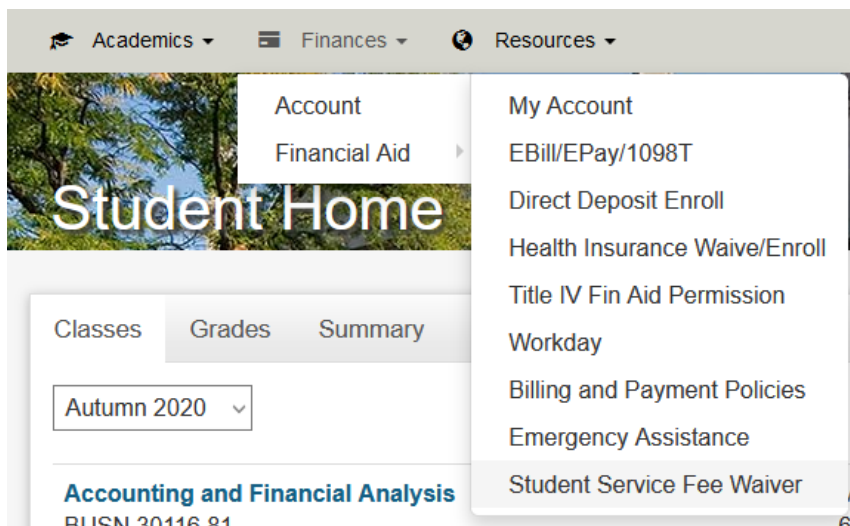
Academics ▾ Finances ▾ Resources ▾

Account
Financial Aid

My Account
EBill/EPay/1098T
Direct Deposit Enroll
Health Insurance Waive/Enroll
Title IV Fin Aid Permission
Workday
Billing and Payment Policies
Emergency Assistance
Student Service Fee Waiver

Student Home

Classes Grades Summary

Autumn 2020

Accounting and Financial Analysis
BUSN 30116 81

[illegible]